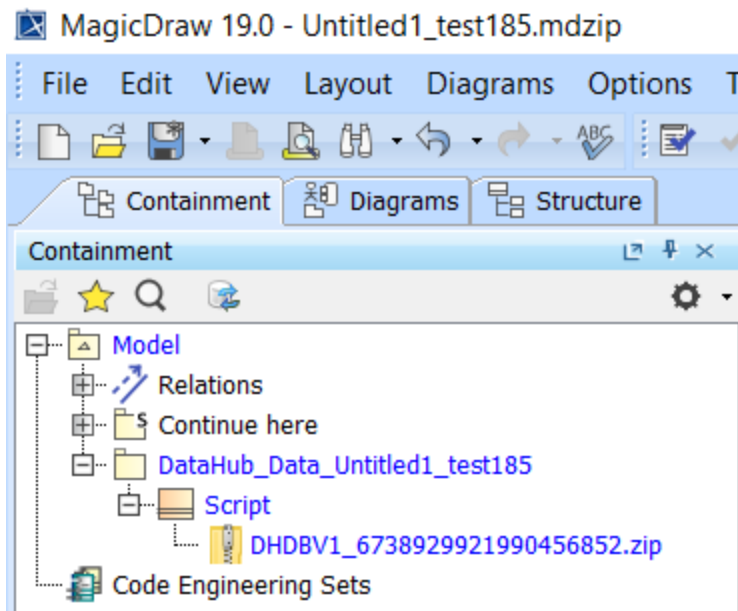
MagicDraw 19.0 - Untitled1_test185.mdzip

File Edit View Layout Diagrams Options T

Containment Diagrams Structure

Containment

Model
Relations
Continue here
DataHub_Data_Untitled1_test185
Script
DHDBV1_6738929921990456852.zip
Code Engineering Sets